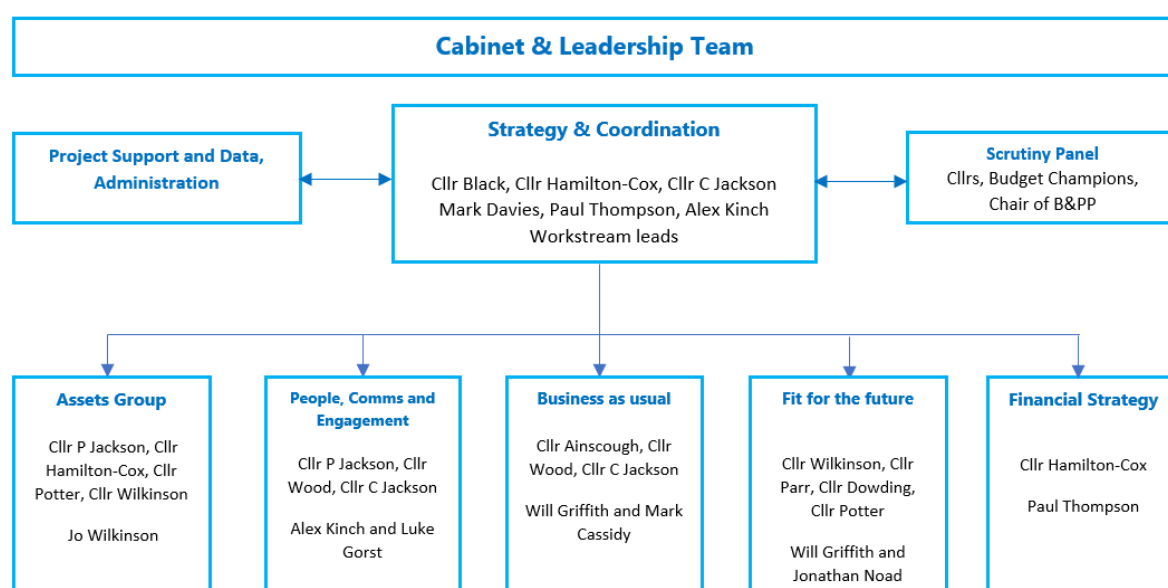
Cabinet & Leadership Team

Project Support and Data, Administration

Strategy & Coordination

Cllr Black, Cllr Hamilton-Cox, Cllr C Jackson Mark Davies, Paul Thompson, Alex Kinch Workstream leads

Scrutiny Panel
Cllrs, Budget Champions, Chair of B&PP

Assets Group

Cllr P Jackson, Cllr Hamilton-Cox, Cllr Potter, Cllr Wilkinson

Jo Wilkinson

People, Comms and Engagement

Cllr P Jackson, Cllr Wood, Cllr C Jackson

Alex Kinch and Luke Gorst

Business as usual

Cllr Ainscough, Cllr Wood, Cllr C Jackson

Will Griffith and Mark Cassidy

Fit for the future

Cllr Wilkinson, Cllr Parr, Cllr Dowding, Cllr Potter

Will Griffith and Jonathan Noad

Financial Strategy

Cllr Hamilton-Cox

Paul Thompson